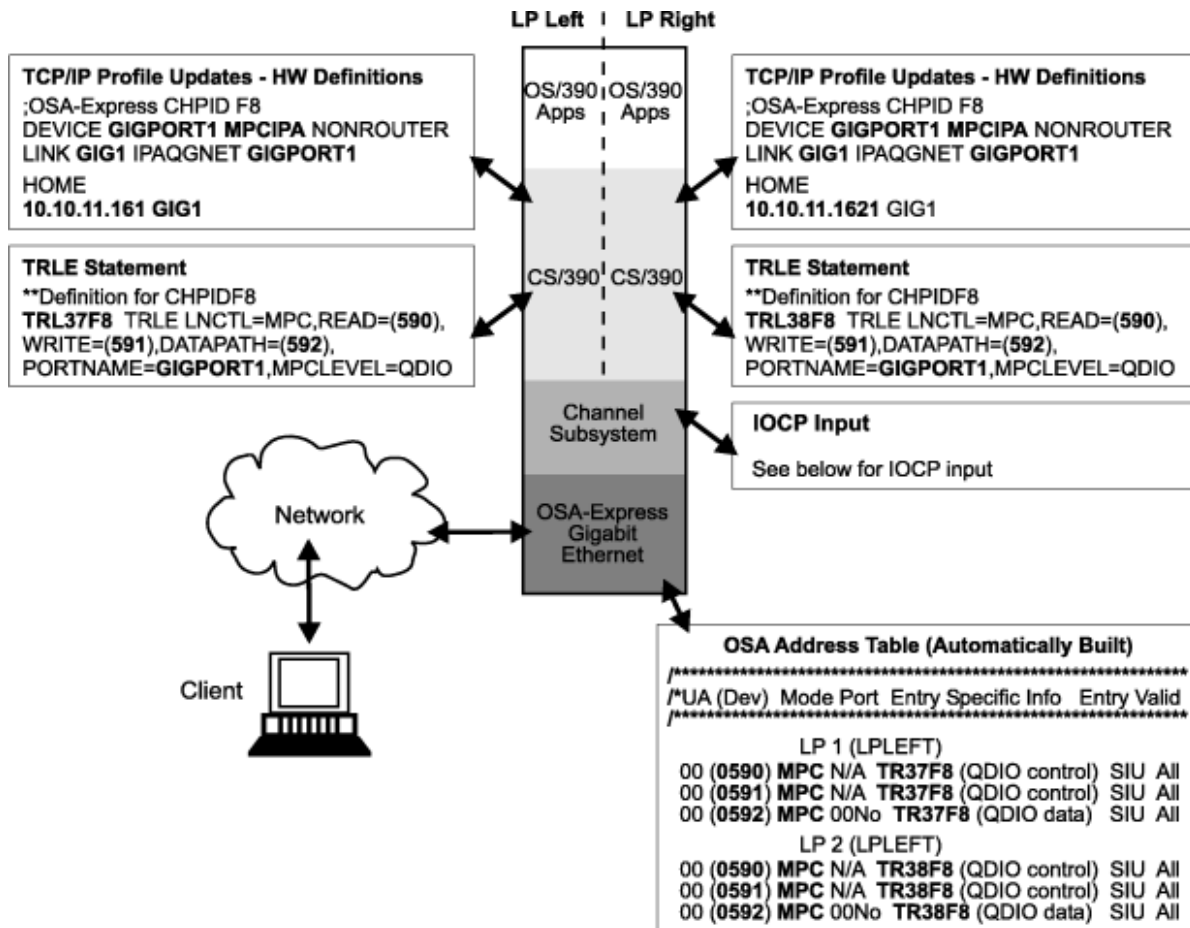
LP Left | LP Right

TCP/IP Profile Updates - HW Definitions
;OSA-Express CHPID F8
DEVICE GIGPORT1 MPCIPA NONROUTER
LINK GIG1 IPAQGNET GIGPORT1
HOME
10.10.11.161 GIG1

OS/390 Apps | OS/390 Apps

TCP/IP Profile Updates - HW Definitions
;OSA-Express CHPID F8
DEVICE GIGPORT1 MPCIPA NONROUTER
LINK GIG1 IPAQGNET GIGPORT1
HOME
10.10.11.1621 GIG1

TRLE Statement
**Definition for CHPIDF8
TRL37F8 TRLE LNCTL=MPC,READ=(590), WRITE=(591),DATAPATH=(592), PORTNAME=GIGPORT1,MPCLEVEL=QDIO

CS/390 | CS/390

TRLE Statement
**Definition for CHPIDF8
TRL38F8 TRLE LNCTL=MPC,READ=(590), WRITE=(591),DATAPATH=(592), PORTNAME=GIGPORT1,MPCLEVEL=QDIO

Channel Subsystem

IOCP Input
See below for IOCP input

Network

OSA-Express Gigabit Ethernet

Client

OSA Address Table (Automatically Built)
/*****************************************************
/*UA (Dev) Mode Port Entry Specific Info Entry Valid
/*****************************************************
LP 1 (LPLEFT)
00 (0590) MPC N/A TR37F8 (QDIO control) SIU All
00 (0591) MPC N/A TR37F8 (QDIO control) SIU All
00 (0592) MPC 00No TR37F8 (QDIO data) SIU All
LP 2 (LPLEFT)
00 (0590) MPC N/A TR38F8 (QDIO control) SIU All
00 (0591) MPC N/A TR38F8 (QDIO control) SIU All
00 (0592) MPC 00No TR38F8 (QDIO data) SIU All